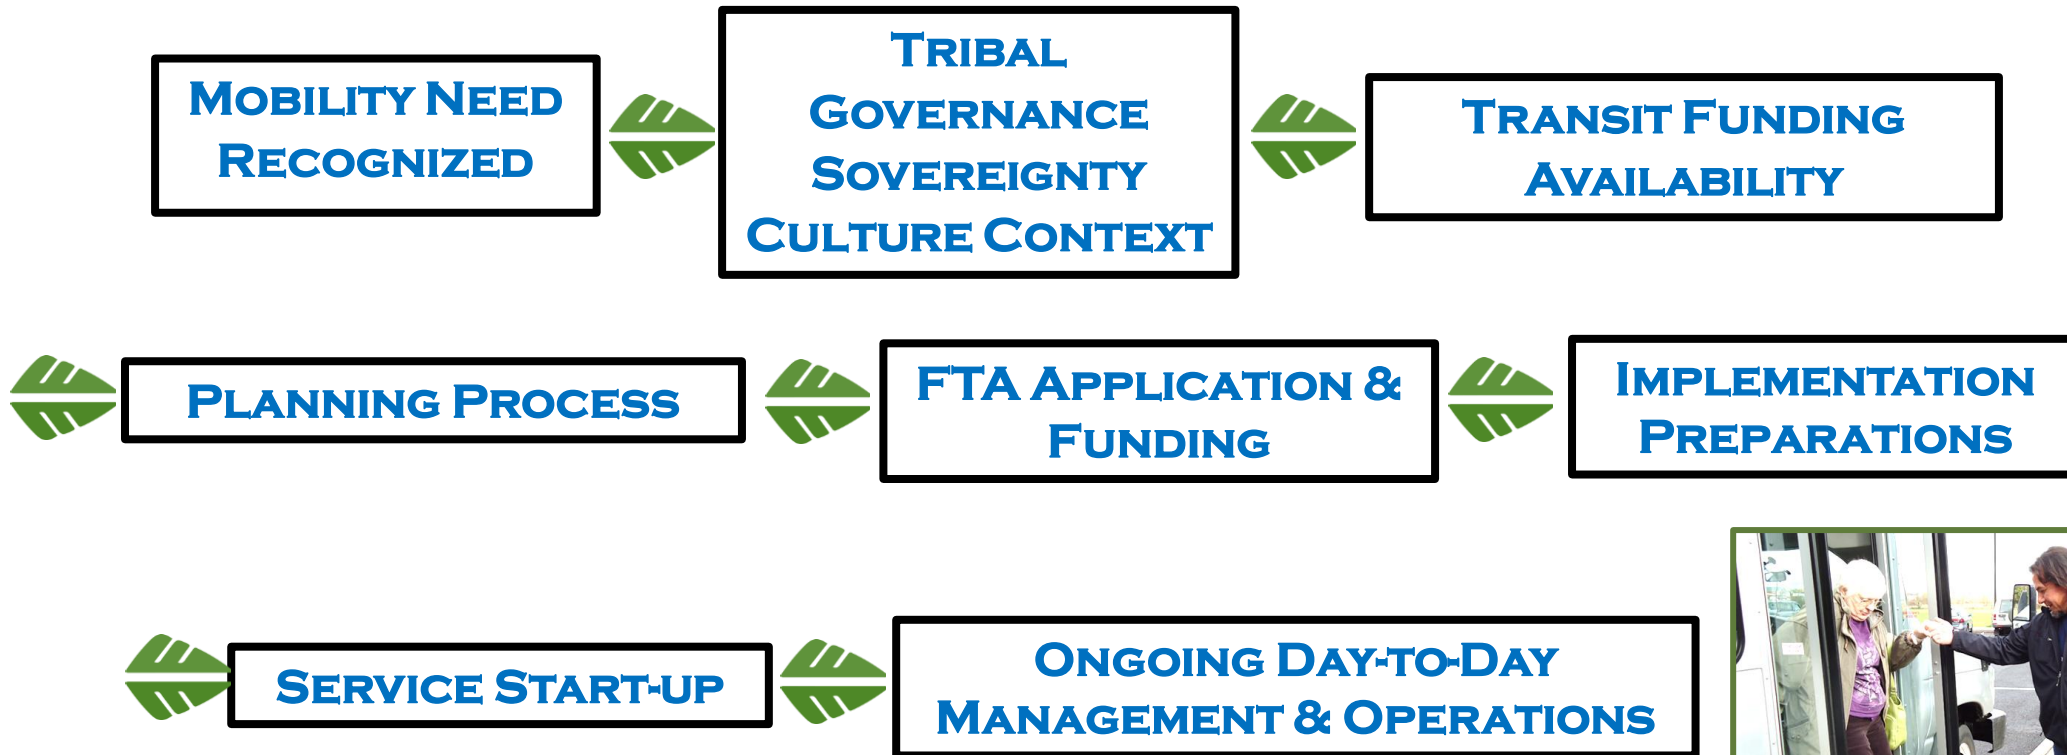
Mobility Need Recognized

Tribal Governance Sovereignty Culture Context

Transit Funding Availability

Planning Process

FTA Application & Funding

Implementation Preparations

Service Start-up

Ongoing Day-to-Day Management & Operations